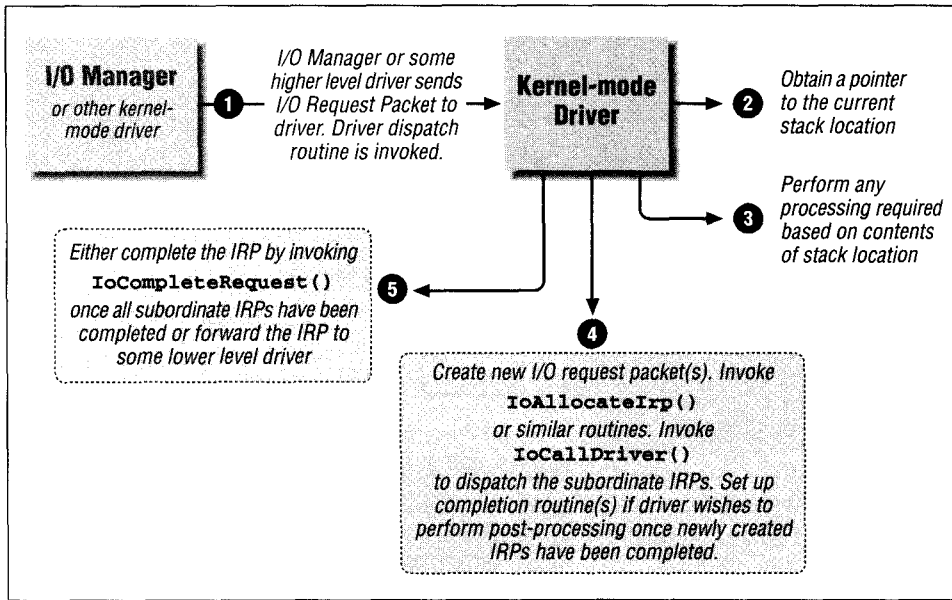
I/O Manager
or other kernel-mode driver

1

I/O Manager or some higher level driver sends I/O Request Packet to driver. Driver dispatch routine is invoked.

Kernel-mode Driver

2

Obtain a pointer to the current stack location

3

Perform any processing required based on contents of stack location

5

Either complete the IRP by invoking
IoCompleteRequest()
once all subordinate IRPs have been completed or forward the IRP to some lower level driver

4

Create new I/O request packet(s). Invoke
IoAllocateIrp()
or similar routines. Invoke
IoCallDriver()
to dispatch the subordinate IRPs. Set up completion routine(s) if driver wishes to perform post-processing once newly created IRPs have been completed.